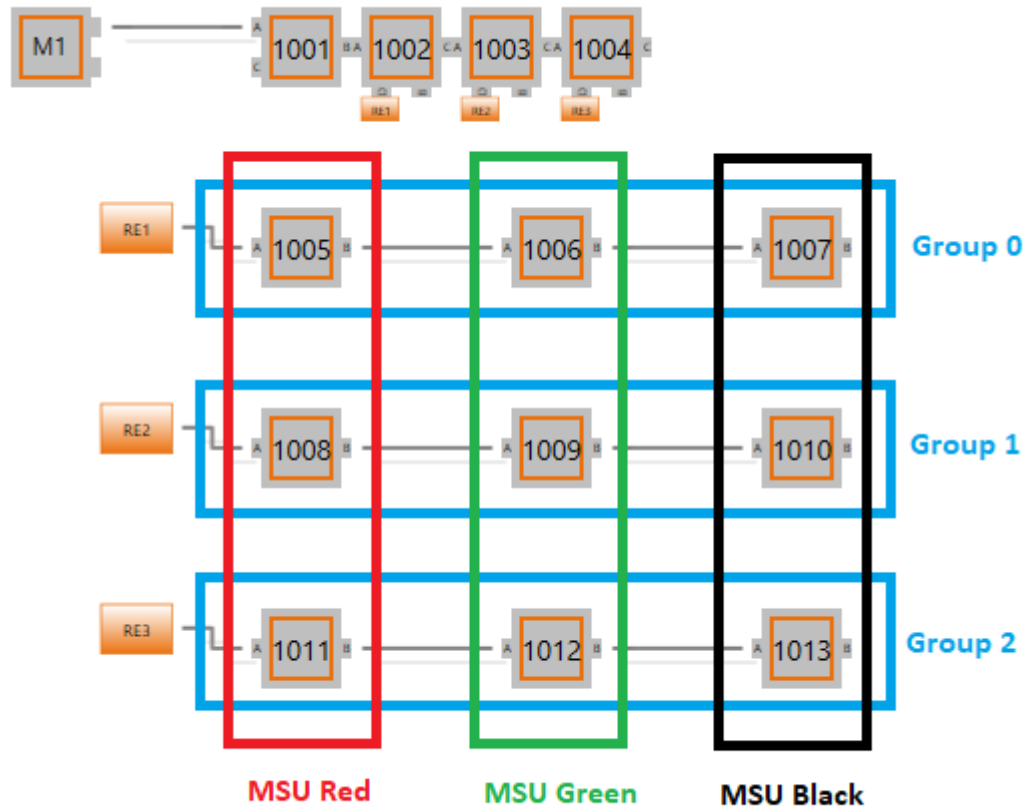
M1

A 1001 B
C

A 1002 C
RE1

A 1003 C
RE2

A 1004 C
RE3

RE1
A 1005 B
A 1006 B
A 1007 B
Group 0

RE2
A 1008 B
A 1009 B
A 1010 B
Group 1

RE3
A 1011 B
A 1012 B
A 1013 B
Group 2

MSU Red
MSU Green
MSU Black